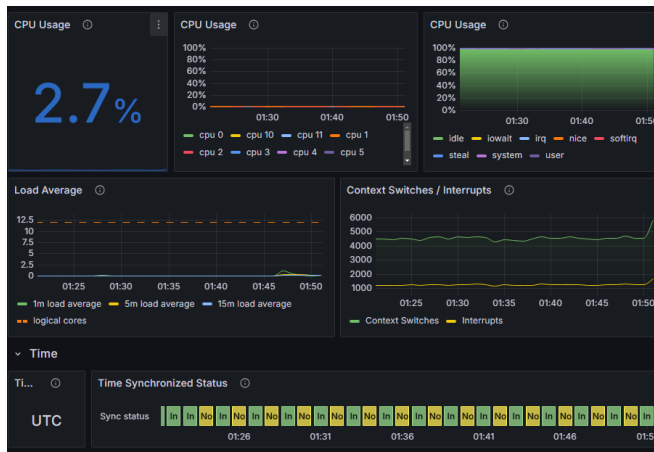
CPU Usage ⓘ

2.7%

CPU Usage ⓘ

100%
80%
60%
40%
20%
0%
01:30
01:40
01:50

cpu 0 cpu 10 cpu 11 cpu 1
cpu 2 cpu 3 cpu 4 cpu 5

CPU Usage ⓘ

100%
80%
60%
40%
20%
0%
01:30
01:40
01:50

idle iowait irq nice softirq
steal system user

Load Average ⓘ

12.5
10
7.5
5
2.5
0
01:25
01:30
01:35
01:40
01:45
01:50

1m load average 5m load average 15m load average
logical cores

Context Switches / Interrupts ⓘ

6000
5000
4000
3000
2000
1000
01:25
01:30
01:35
01:40
01:45
01:50

Context Switches Interrupts

Time

Ti... ⓘ

UTC

Time Synchronized Status ⓘ

Sync status In In No In No In No In No In No In No In No In No In No In No In No In No In No In No In No In

01:26
01:31
01:36
01:41
01:46
01:5